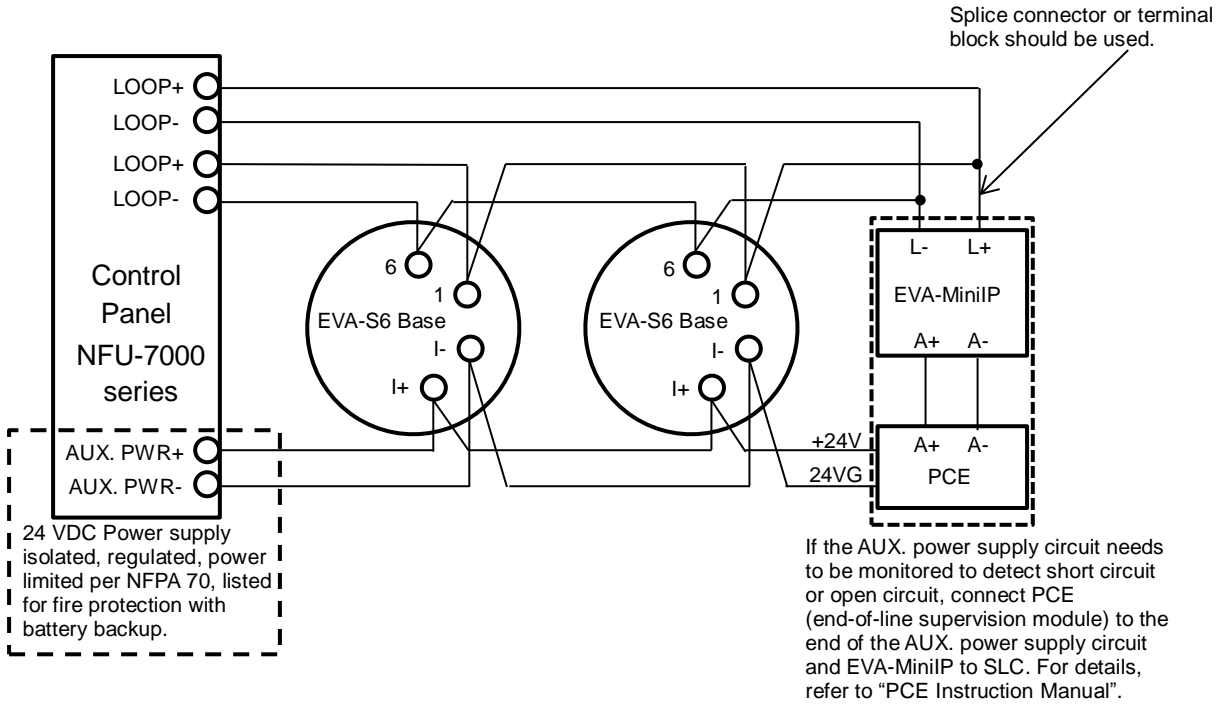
Splice connector or terminal block should be used.

LOOP+
LOOP-
LOOP+
LOOP-

Control Panel NFU-7000 series

AUX. PWR+
AUX. PWR-

24 VDC Power supply isolated, regulated, power limited per NFPA 70, listed for fire protection with battery backup.

6
1
EVA-S6 Base
I-
I+

6
1
EVA-S6 Base
I-
I+

L-
L+
EVA-MiniIP
A+
A-

+24V
24VG
A+
A-
PCE

If the AUX. power supply circuit needs to be monitored to detect short circuit or open circuit, connect PCE (end-of-line supervision module) to the end of the AUX. power supply circuit and EVA-MiniIP to SLC. For details, refer to “PCE Instruction Manual”.